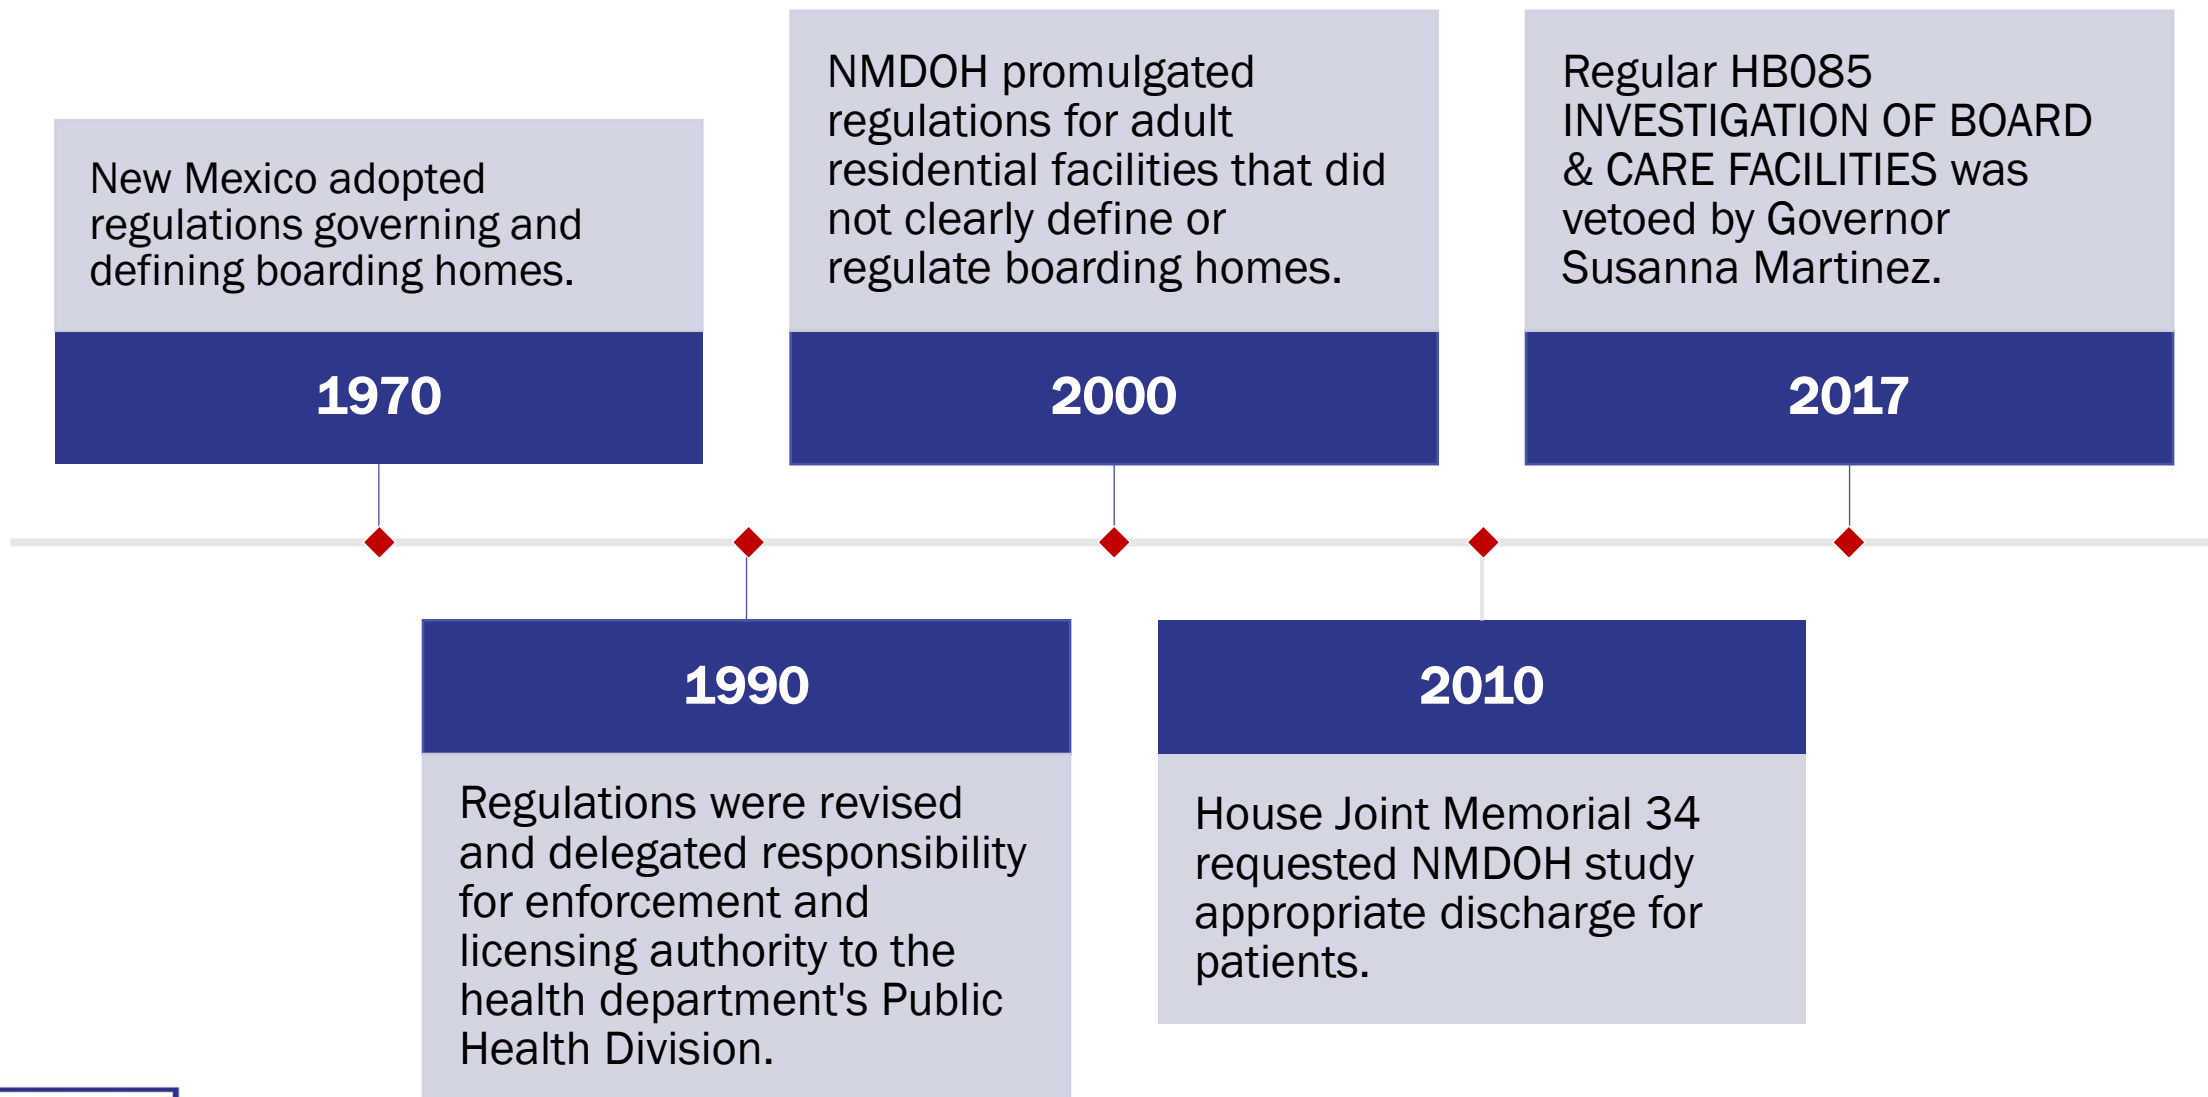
New Mexico adopted regulations governing and defining boarding homes.

1970

1990

Regulations were revised and delegated responsibility for enforcement and licensing authority to the health department's Public Health Division.

NMDOH promulgated regulations for adult residential facilities that did not clearly define or regulate boarding homes.

2000

2010

House Joint Memorial 34 requested NMDOH study appropriate discharge for patients.

Regular HB085 INVESTIGATION OF BOARD & CARE FACILITIES was vetoed by Governor Susanna Martinez.

2017